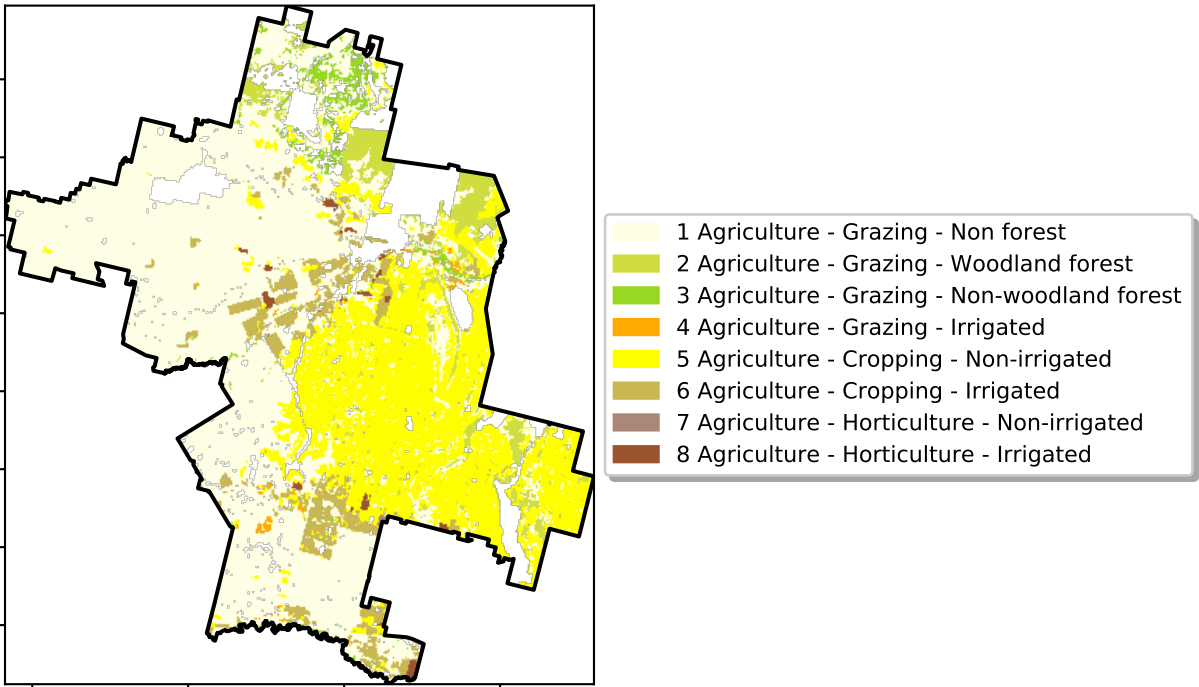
1 Agriculture - Grazing - Non forest
2 Agriculture - Grazing - Woodland forest
3 Agriculture - Grazing - Non-woodland forest
4 Agriculture - Grazing - Irrigated
5 Agriculture - Cropping - Non-irrigated
6 Agriculture - Cropping - Irrigated
7 Agriculture - Horticulture - Non-irrigated
8 Agriculture - Horticulture - Irrigated